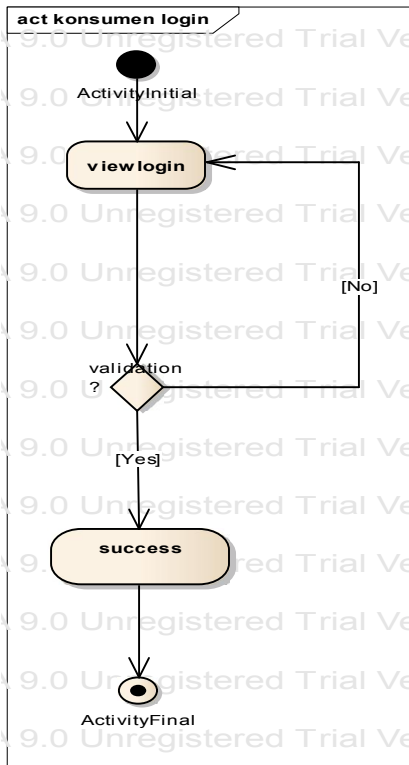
act konsumen login

9.0 Unregistered Trial Ve

ActivityInitial

9.0 Unregistered Trial Ve

view login

9.0 Unregistered Trial Ve

9.0 Unregistered Trial Ve

[No]

9.0 Unregistered Trial Ve

validation ?

9.0 Unregistered Trial Ve

9.0 Unregistered Trial Ve

[Yes]

9.0 Unregistered Trial Ve

success

9.0 Unregistered Trial Ve

9.0 Unregistered Trial Ve

9.0 Unregistered Trial Ve

ActivityFinal

9.0 Unregistered Trial Ve